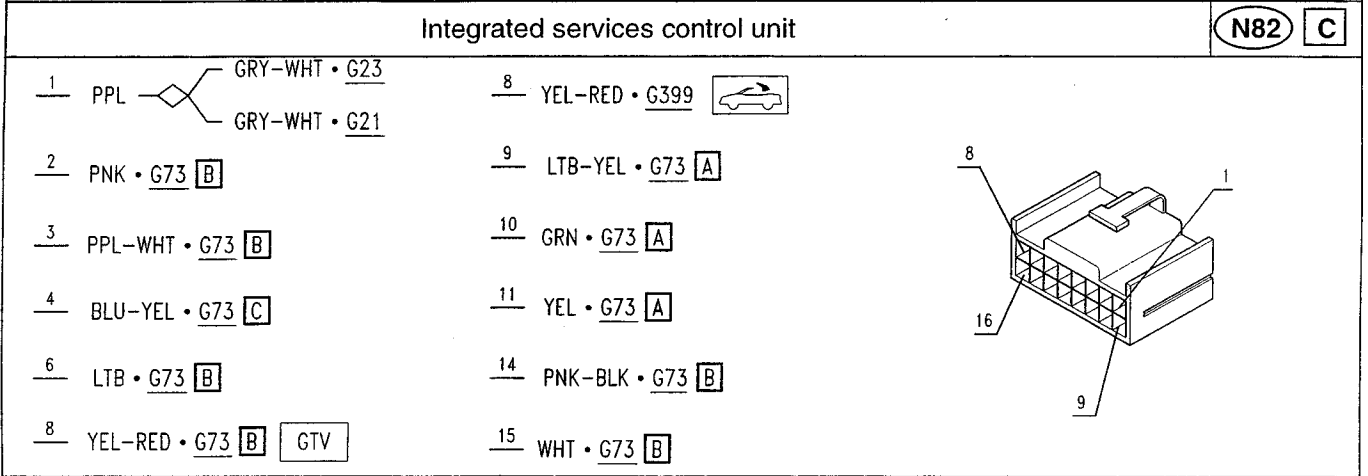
Integrated services control unit N82 C

1 PPL GRY-WHT • G23
GRY-WHT • G21

2 PNK • G73 B

3 PPL-WHT • G73 B

4 BLU-YEL • G73 C

6 LTB • G73 B

8 YEL-RED • G73 B GTV

8 YEL-RED • G399

9 LTB-YEL • G73 A

10 GRN • G73 A

11 YEL • G73 A

14 PNK-BLK • G73 B

15 WHT • G73 B

8
1
16
9